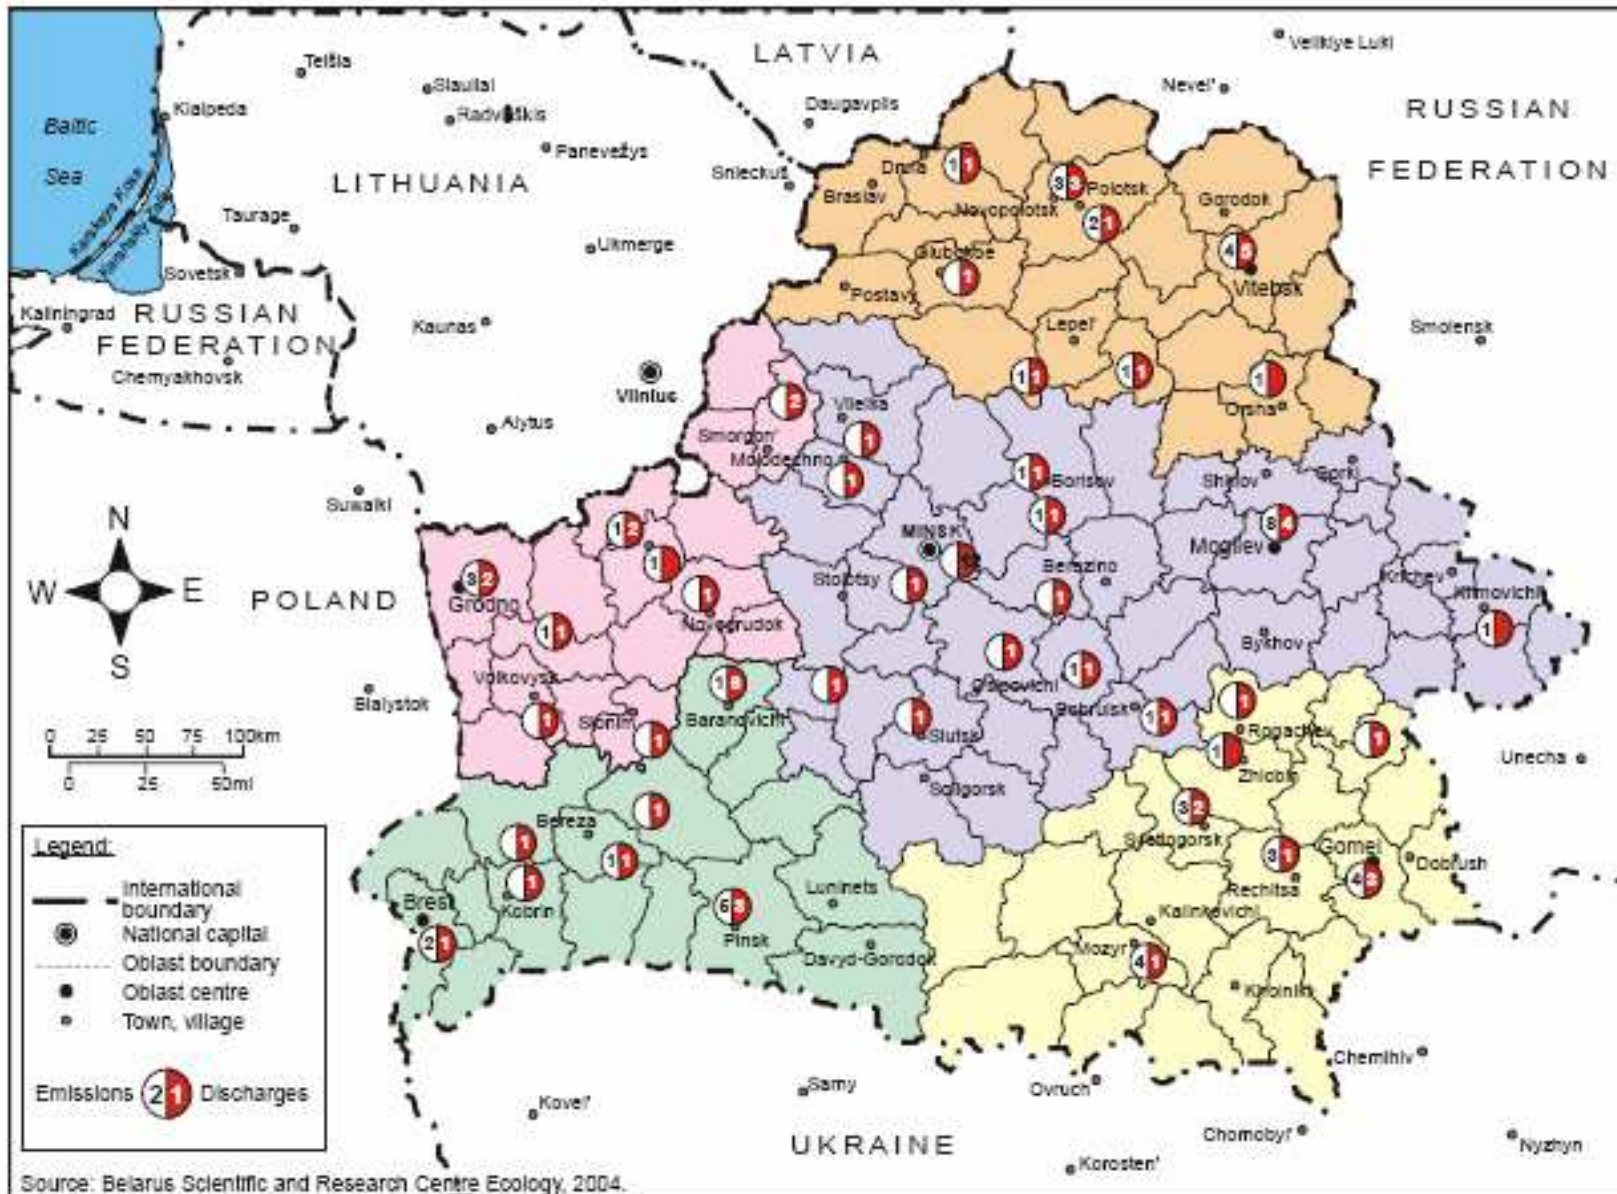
LATVIA
Velikiye Luki
Telšia
Siauliai
Radviliškis
Daugavpils
Nevel'
RUSSIAN FEDERATION
Baltic Sea
Klaipeda
Panevežys
Sniečkus
Drisa
1 1
3 3
Polotsk
LITHUANIA
Braslav
Novopolotsk
Gorodok
Taurage
Kursiu Nerija
Ukmerge
2 1
Glubokoe
4 3
Sovetsk
1
Vitebsk
Postavy
Kaliningrad
RUSSIAN FEDERATION
Kaunas
Lepel'
Smolensk
Chernyakhovsk
Vilnius
1 1
1 1
1
2
Orsha
Alytus
Vileika
Smorgon'
1
Molodechno
1 1
1
Borisov
Shklov
Gorki
Suwalki
N
1 2
1 1
8 4
Mogilev
W
E
S
POLAND
3 2
Grodno
1
MINSK
3
Berezino
Stolbtsy
1
1
Krichev
Klimovichi
1 1
Novogrudok
1
Bykhov
1
0 25 50 75 100km
0 25 50ml
Volkovysk
Bialystok
1 8
Baranovichi
1
1
Osipovichi
1 1
Bobruisk
1 1
1
Rogachev
1
Slonim
1
Slutsk
1
Zhlobin
Unecha
1
Soligorsk
3 2
1
Legend:
Bereza
International boundary
1
Svetlogorsk
3 1
Gomel
1 1
Luninets
Dobrush
4 3
National capital
Brest
Kobrin
1
6 3
Pinsk
Rechitsa
Oblast boundary
2 1
Kalinkovichi
Oblast centre
Davyd-Gorodok
Mozyr
4 1
Town, village
Khoiniki
Chernihiv
Emissions 2 1 Discharges
Sarny
Ovruch
Kovel'
Chornobyl'
UKRAINE
Nyzhyn
Korosten'
Source: Belarus Scientific and Research Centre Ecology, 2004.